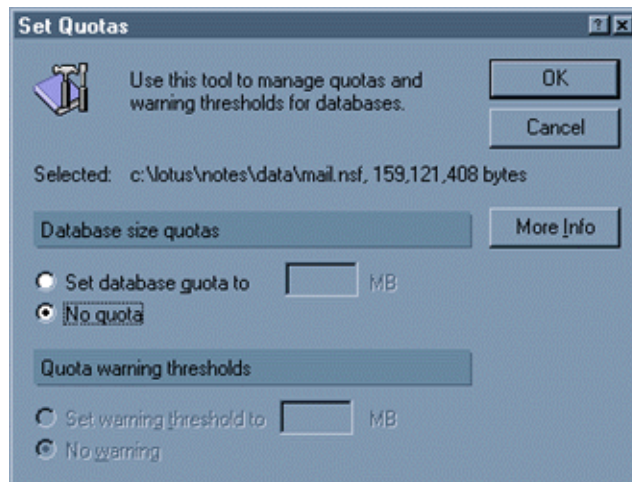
Set Quotas

?X

Use this tool to manage quotas and warning thresholds for databases.

OK

Cancel

Selected: c:\lotus\notes\data\mail.nsf, 159,121,408 bytes

Database size quotas

More Info

Set database quota to MB

No quota

Quota warning thresholds

Set warning threshold to MB

No warning